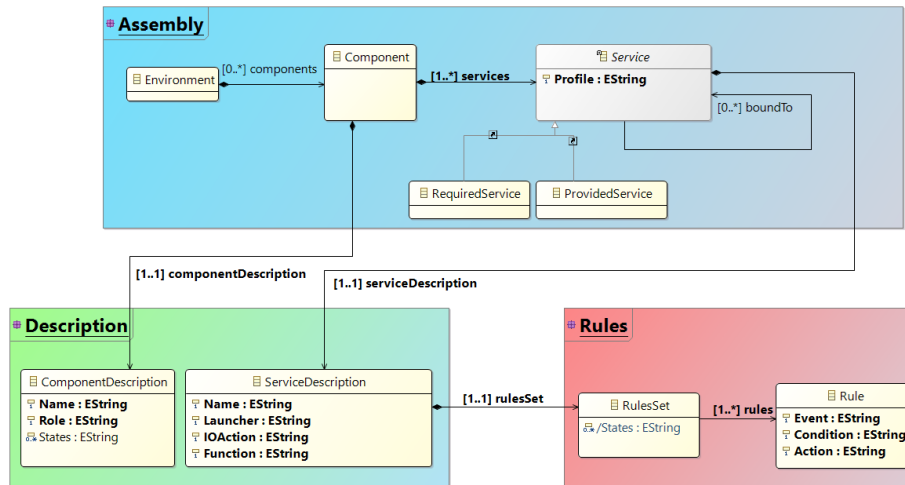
Assembly

Environment

[0..*] components

Component

[1..*] services

Service
Profile : EString

[0..*] boundTo

RequiredService

ProvidedService

[1..1] componentDescription

[1..1] serviceDescription

Description

ComponentDescription
Name : EString
Role : EString
States : EString

ServiceDescription
Name : EString
Launcher : EString
IOAction : EString
Function : EString

[1..1] rulesSet

Rules

RulesSet
/States : EString

[1..*] rules

Rule
Event : EString
Condition : EString
Action : EString